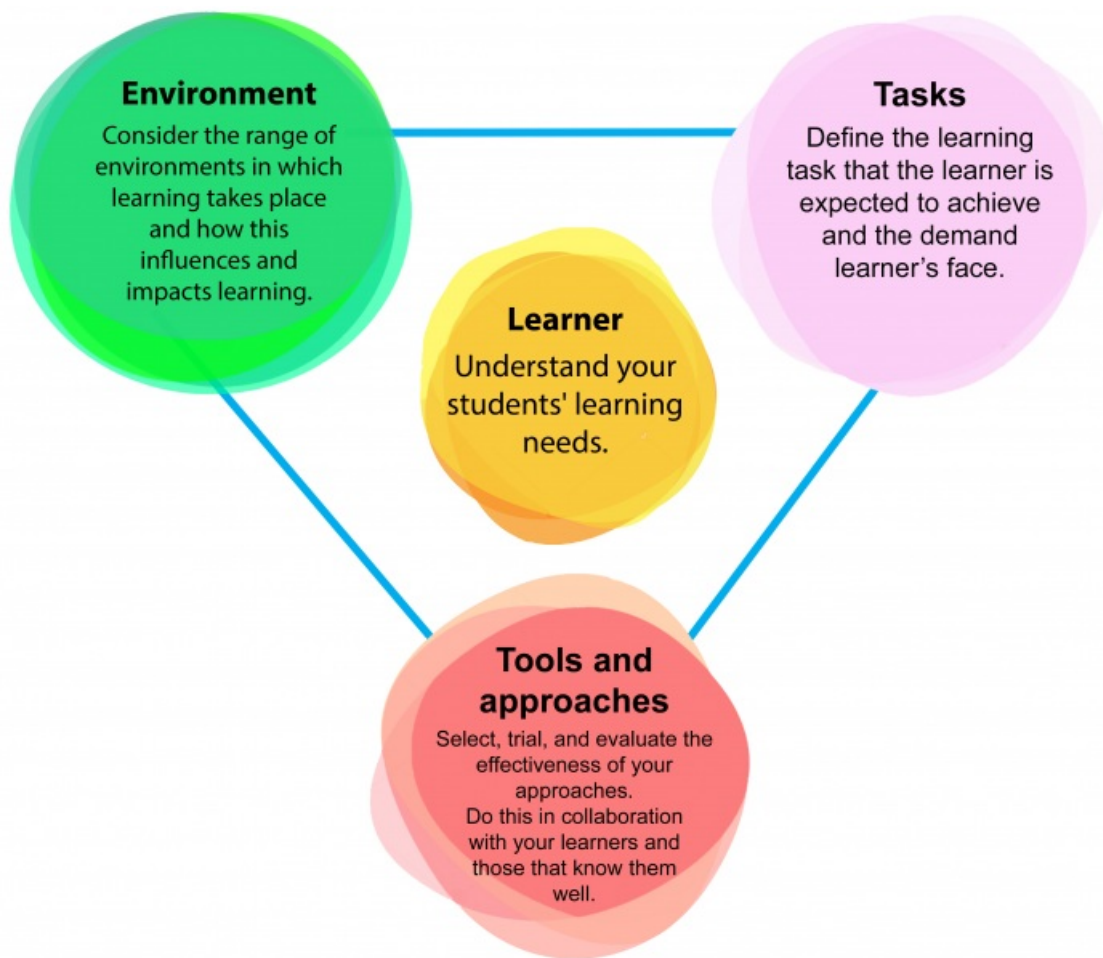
Environment
Consider the range of environments in which learning takes place and how this influences and impacts learning.

Tasks
Define the learning task that the learner is expected to achieve and the demand learner's face.

Learner
Understand your students' learning needs.

Tools and approaches
Select, trial, and evaluate the effectiveness of your approaches.
Do this in collaboration with your learners and those that know them well.